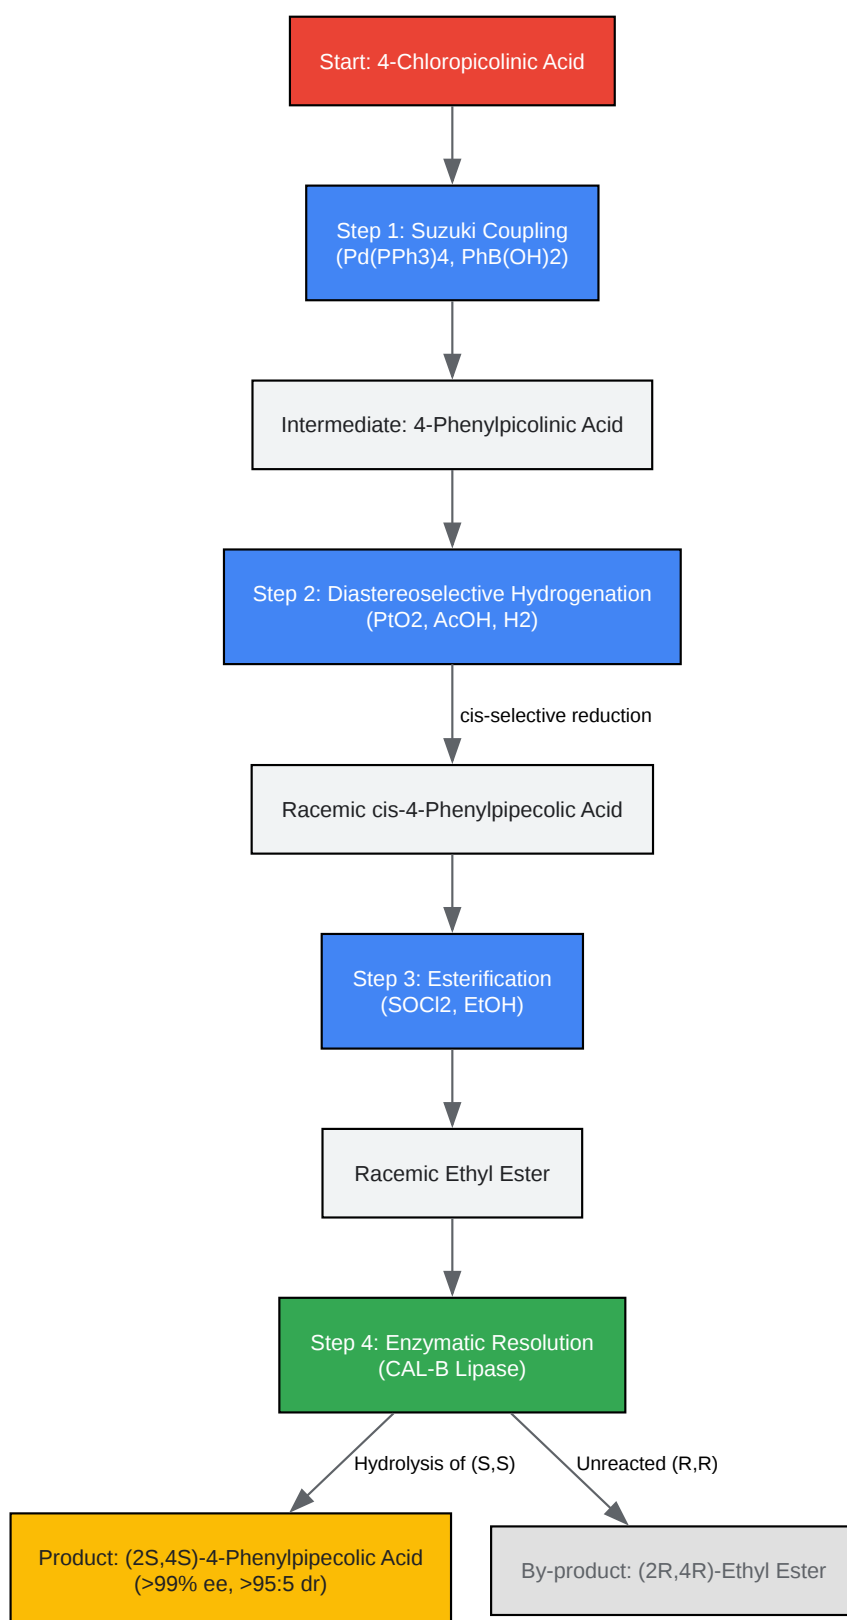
Start: 4-Chloropicolinic Acid

Step 1: Suzuki Coupling
(Pd(PPh3)4, PhB(OH)2)

Intermediate: 4-Phenylpicolinic Acid

Step 2: Diastereoselective Hydrogenation
(PtO2, AcOH, H2)

cis-selective reduction

Racemic cis-4-Phenylpipecolic Acid

Step 3: Esterification
(SOCl2, EtOH)

Racemic Ethyl Ester

Step 4: Enzymatic Resolution
(CAL-B Lipase)

Hydrolysis of (S,S)

Unreacted (R,R)

Product: (2S,4S)-4-Phenylpipecolic Acid
(>99% ee, >95:5 dr)

By-product: (2R,4R)-Ethyl Ester